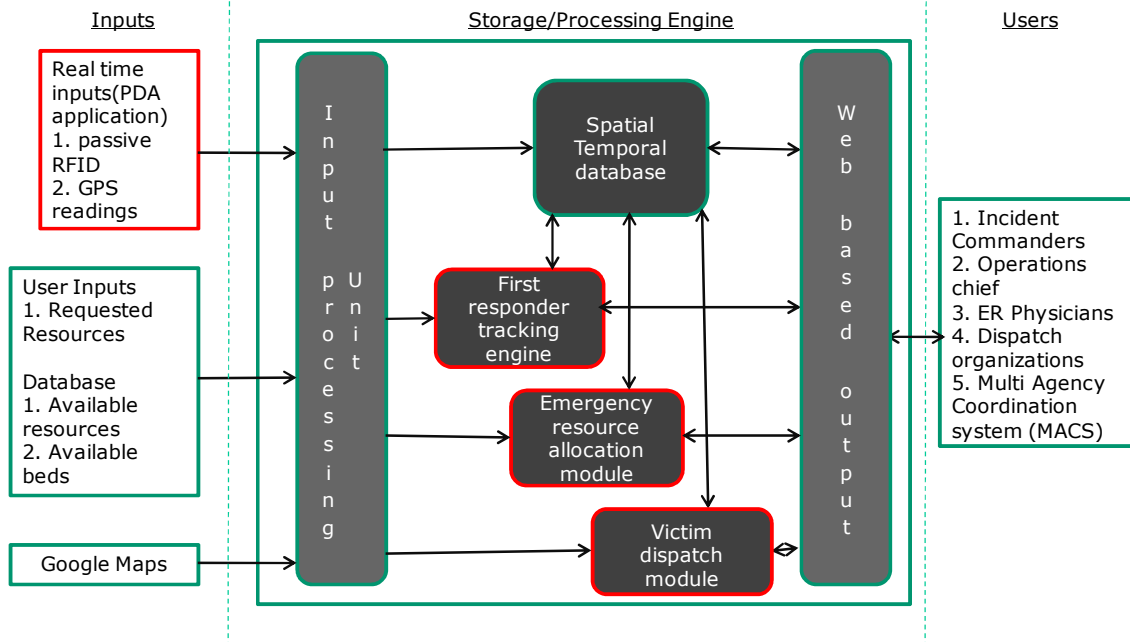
Inputs

Storage/Processing Engine

Users

Real time inputs(PDA application)
1. passive RFID
2. GPS readings

User Inputs
1. Requested Resources

Database
1. Available resources
2. Available beds

Google Maps

Input processing Unit

Spatial Temporal database

First responder tracking engine

Emergency resource allocation module

Victim dispatch module

Web based output

1. Incident Commanders
2. Operations chief
3. ER Physicians
4. Dispatch organizations
5. Multi Agency Coordination system (MACS)